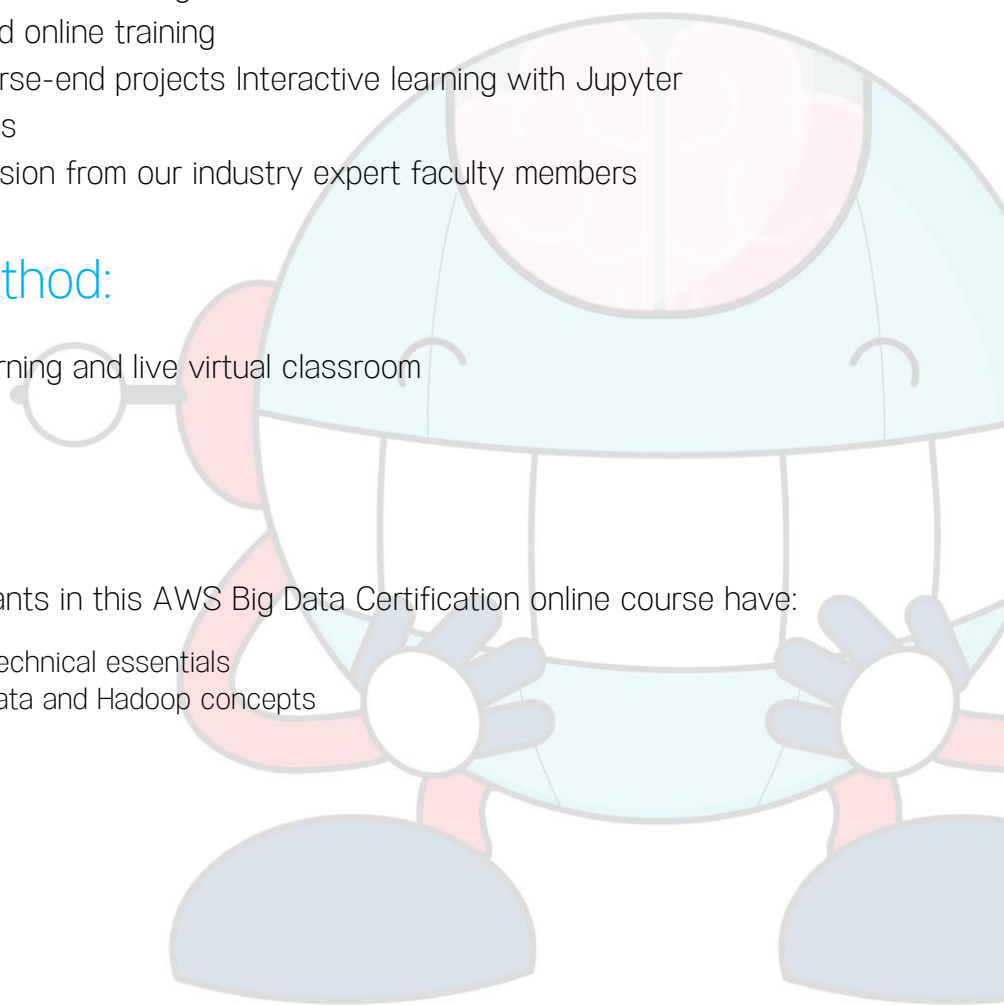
d online training
rse-end projects Interactive learning with Jupyter
s
sion from our industry expert faculty members

thod:

rning and live virtual classroom

ants in this AWS Big Data Certification online course have:

echnical essentials
ata and Hadoop concepts